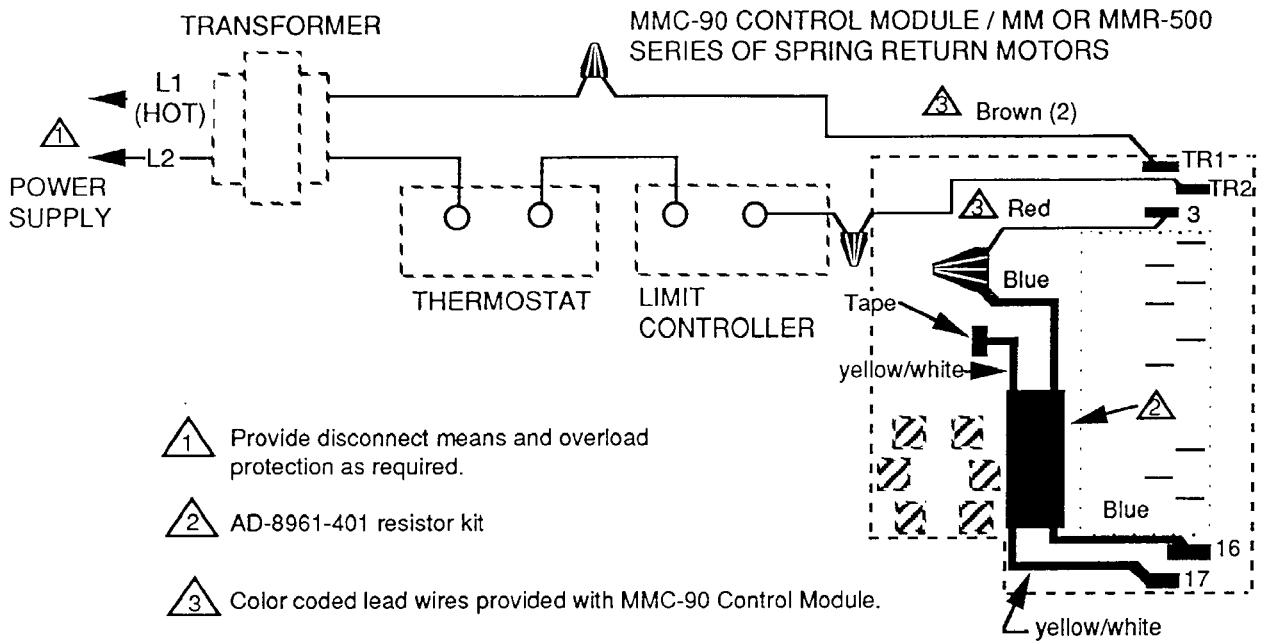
TRANSFORMER

MMC-90 CONTROL MODULE / MM OR MMR-500 SERIES OF SPRING RETURN MOTORS

L1 (HOT)

1

L2

POWER SUPPLY

3 Brown (2)

TR1

TR2

3 Red

3

THERMOSTAT

LIMIT CONTROLLER

Blue

Tape

yellow/white

2

Blue

16

17

yellow/white

1 Provide disconnect means and overload protection as required.

2 AD-8961-401 resistor kit

3 Color coded lead wires provided with MMC-90 Control Module.